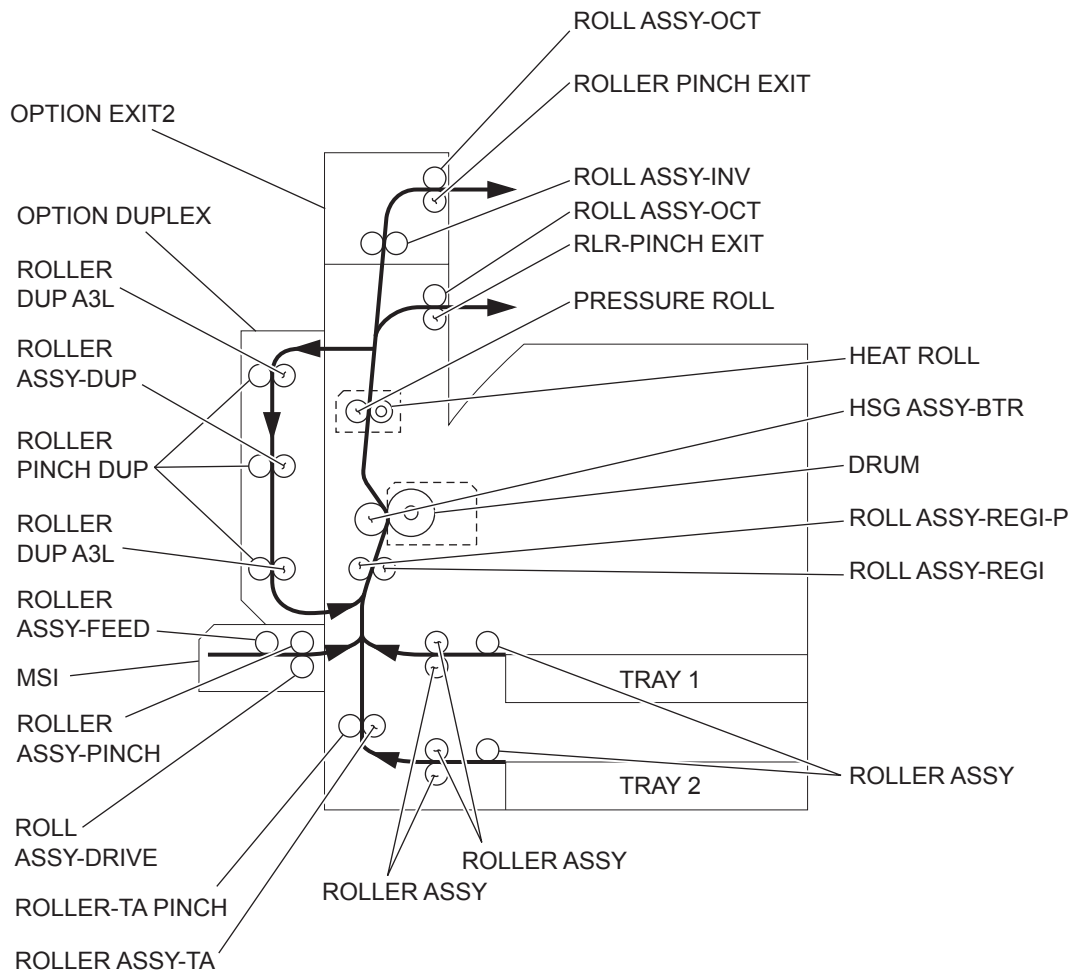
ROLL ASSY-OCT
ROLLER PINCH EXIT
OPTION EXIT2
ROLL ASSY-INV
OPTION DUPLEX
ROLL ASSY-OCT
RLR-PINCH EXIT
ROLLER DUP A3L
PRESSURE ROLL
ROLLER ASSY-DUP
HEAT ROLL
HSG ASSY-BTR
ROLLER PINCH DUP
DRUM
ROLLER DUP A3L
ROLL ASSY-REGI-P
ROLL ASSY-REGI
ROLLER ASSY-FEED
MSI
TRAY 1
ROLLER ASSY-PINCH
TRAY 2
ROLLER ASSY
ROLL ASSY-DRIVE
ROLLER ASSY
ROLLER ASSY
ROLLER-TA PINCH
ROLLER ASSY-TA